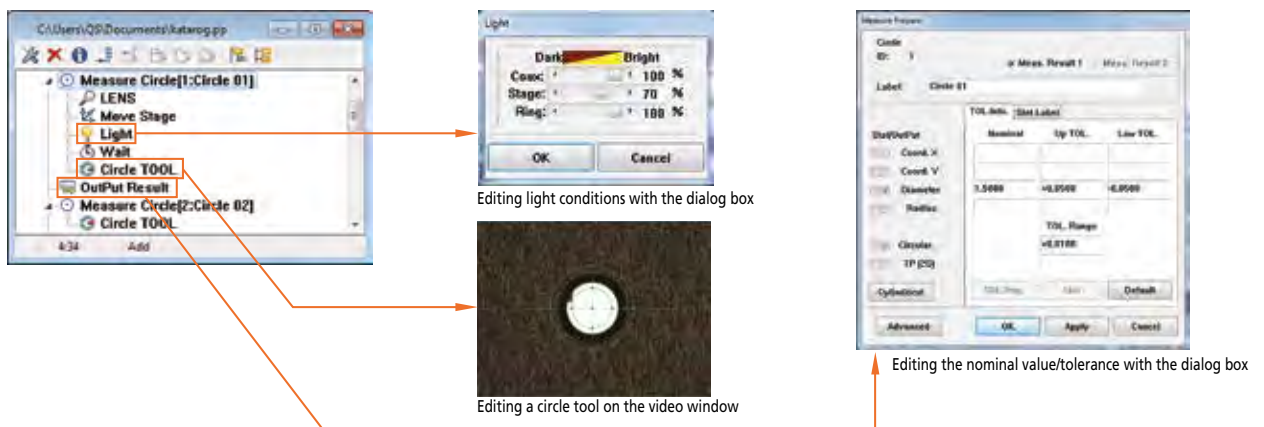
C:\Users\QS\Documents\katarog.pp

Measure Circle[1:Circle 01]
LENS
Move Stage
Light
Wait
Circle TOOL
OutPut Result
Measure Circle[2:Circle 02]
Circle TOOL

4:34 Add

Light

Dark Bright
Coax: 100 %
Stage: 70 %
Ring: 100 %

OK Cancel

Editing light conditions with the dialog box

Editing a circle tool on the video window

Measure Feature

Circle
ID: 1
Meas. Result 1 Meas. Result 2

Label: Circle 01

TOL Info. Sbt Label

Std/OutPut
Nominal Up TOL Low TOL
Coord. X
Coord. Y
Diameter 1.5000 +0.0500 -0.0500
Radius
TOL Range
Circular +0.0100
TP (2D)

Cyl/Subtol

TOL Prop. Next Default

Advanced OK Apply Cancel

Editing the nominal value/tolerance with the dialog box